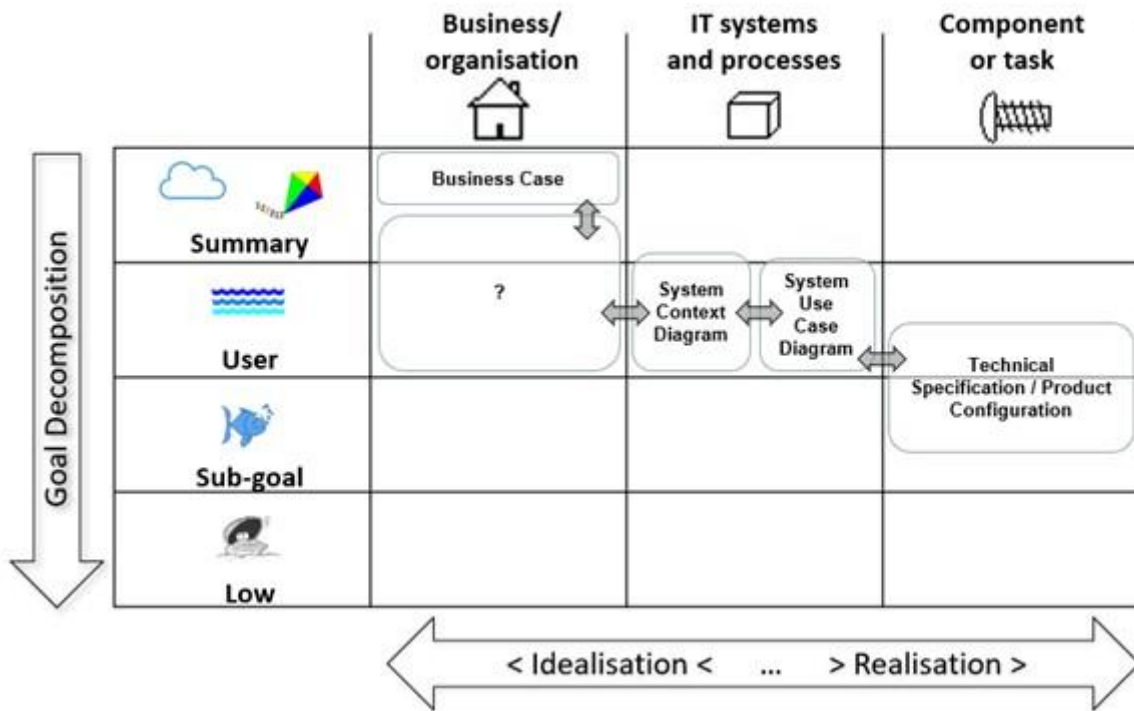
Business/ organisation

IT systems and processes

Component or task

Goal Decomposition

Summary

Business Case

?

System Context Diagram

System Use Case Diagram

User

Technical Specification / Product Configuration

Sub-goal

Low

< Idealisation < ... > Realisation >